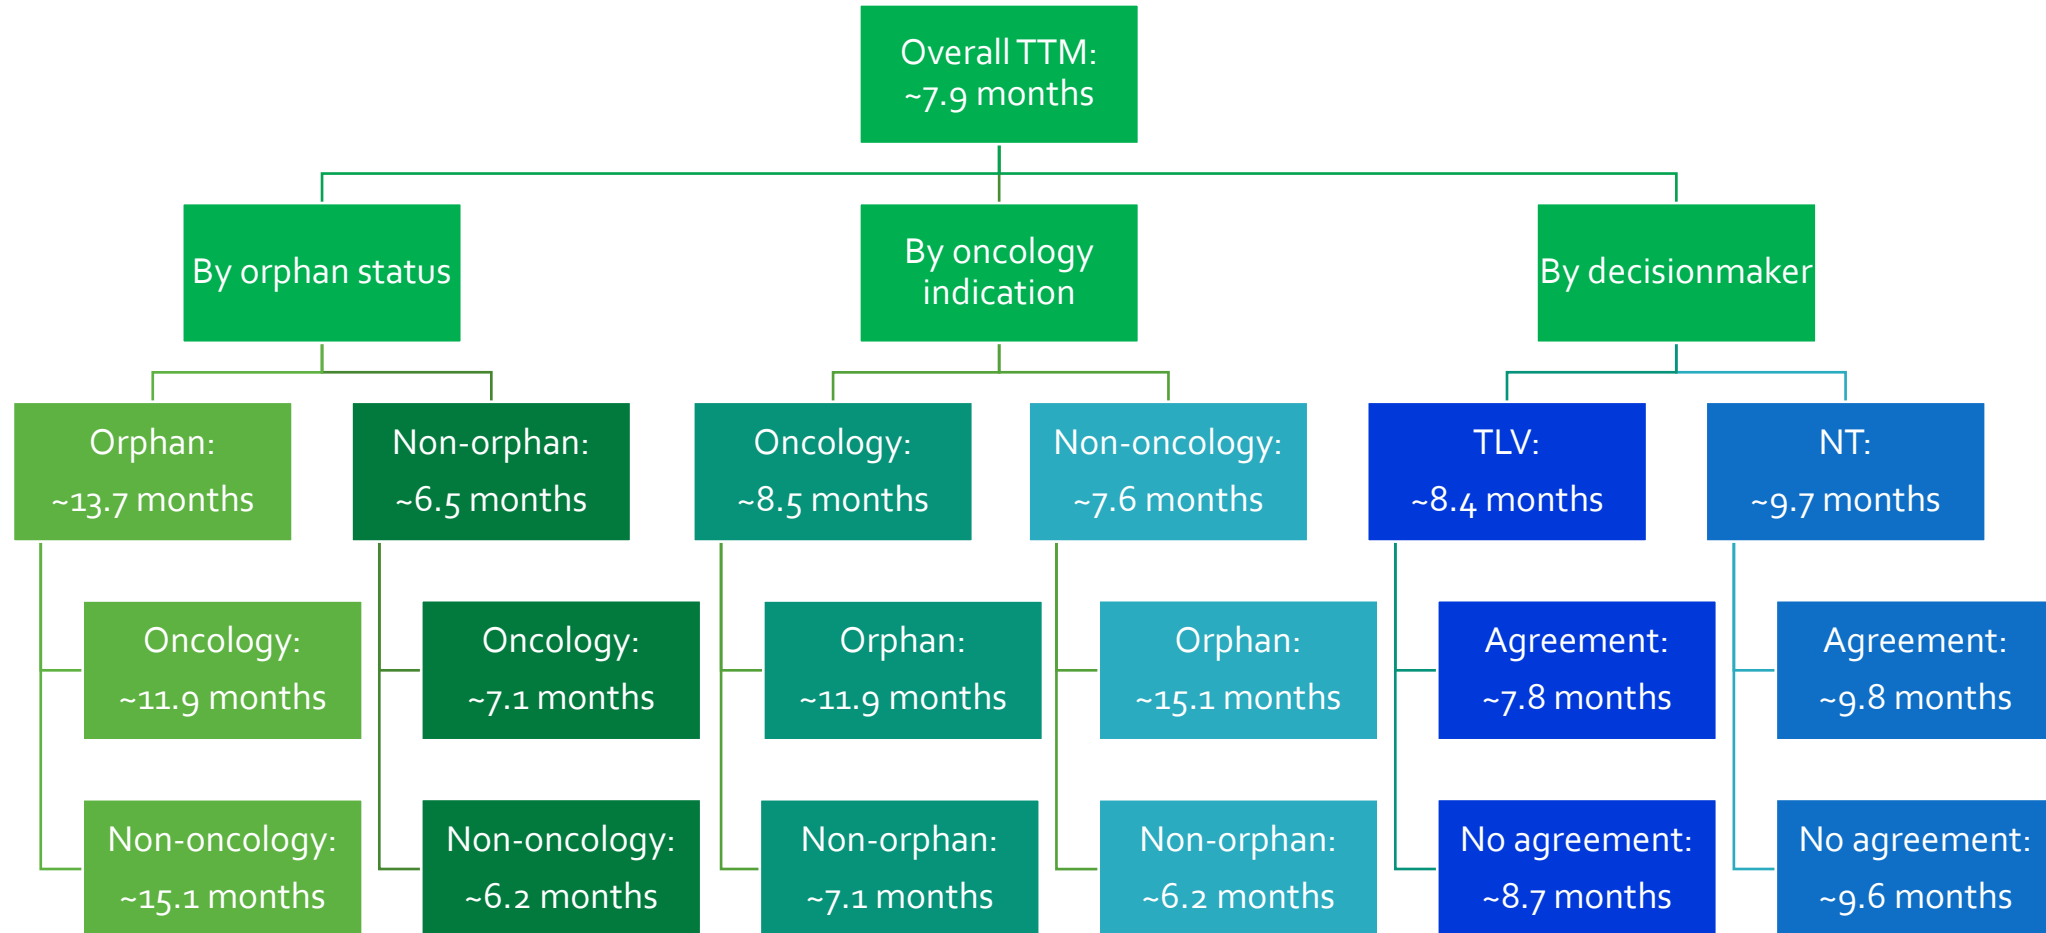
Overall TTM: ~7.9 months

By orphan status

By oncology indication

By decisionmaker

Orphan: ~13.7 months

Oncology: ~11.9 months

Non-oncology: ~15.1 months

Non-orphan: ~6.5 months

Oncology: ~7.1 months

Non-oncology: ~6.2 months

Oncology: ~8.5 months

Orphan: ~11.9 months

Non-orphan: ~7.1 months

Non-oncology: ~7.6 months

Orphan: ~15.1 months

Non-orphan: ~6.2 months

TLV: ~8.4 months

Agreement: ~7.8 months

No agreement: ~8.7 months

NT: ~9.7 months

Agreement: ~9.8 months

No agreement: ~9.6 months